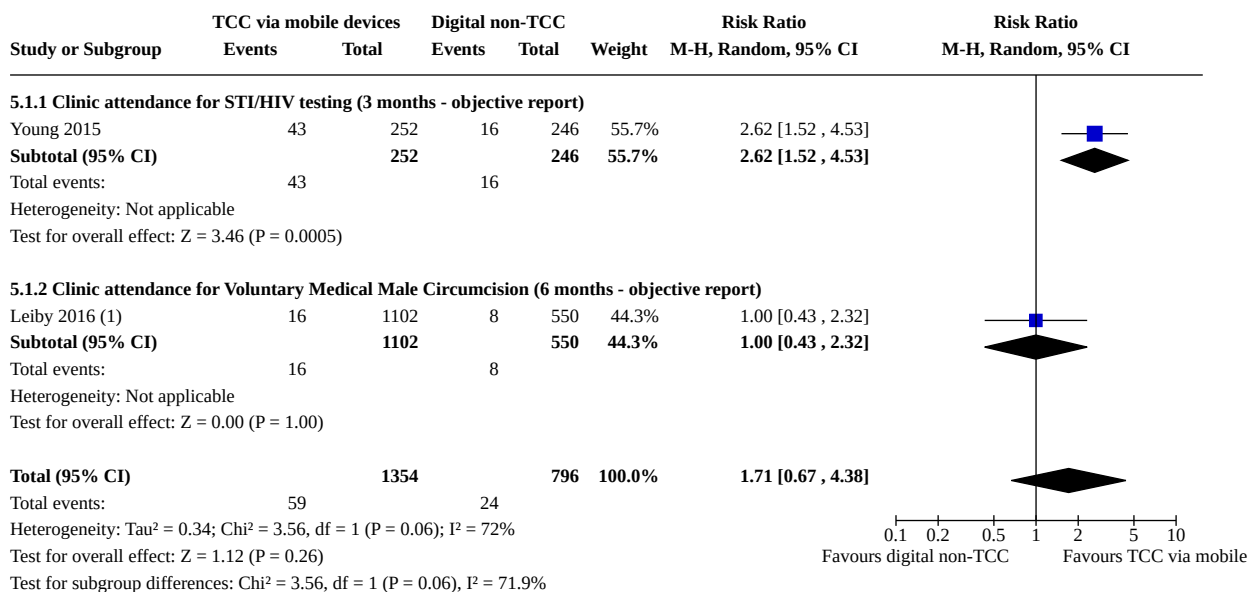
| Study or Subgroup | TCC via mobile devices Events | TCC via mobile devices Total | Digital non-TCC Events | Digital non-TCC Total | Weight | Risk Ratio M-H, Random, 95% CI |
|---|---|---|---|---|---|---|
| **5.1.1 Clinic attendance for STI/HIV testing (3 months - objective report)** | | | | | | |
| Young 2015 | 43 | 252 | 16 | 246 | 55.7% | 2.62 [1.52 , 4.53] |
| **Subtotal (95% CI)** | | **252** | | **246** | **55.7%** | **2.62 [1.52 , 4.53]** |
| Total events: | 43 | | 16 | | | |
| Heterogeneity: Not applicable | | | | | | |
| Test for overall effect: Z = 3.46 (P = 0.0005) | | | | | | |
| **5.1.2 Clinic attendance for Voluntary Medical Male Circumcision (6 months - objective report)** | | | | | | |
| Leiby 2016 (1) | 16 | 1102 | 8 | 550 | 44.3% | 1.00 [0.43 , 2.32] |
| **Subtotal (95% CI)** | | **1102** | | **550** | **44.3%** | **1.00 [0.43 , 2.32]** |
| Total events: | 16 | | 8 | | | |
| Heterogeneity: Not applicable | | | | | | |
| Test for overall effect: Z = 0.00 (P = 1.00) | | | | | | |
| **Total (95% CI)** | | **1354** | | **796** | **100.0%** | **1.71 [0.67 , 4.38]** |
| Total events: | 59 | | 24 | | | |

Heterogeneity: Tau² = 0.34; Chi² = 3.56, df = 1 (P = 0.06); I² = 72%
Test for overall effect: Z = 1.12 (P = 0.26)
Test for subgroup differences: Chi² = 3.56, df = 1 (P = 0.06), I² = 71.9%

Risk Ratio
M-H, Random, 95% CI

0.1 0.2 0.5 1 2 5 10
Favours digital non-TCC Favours TCC via mobile